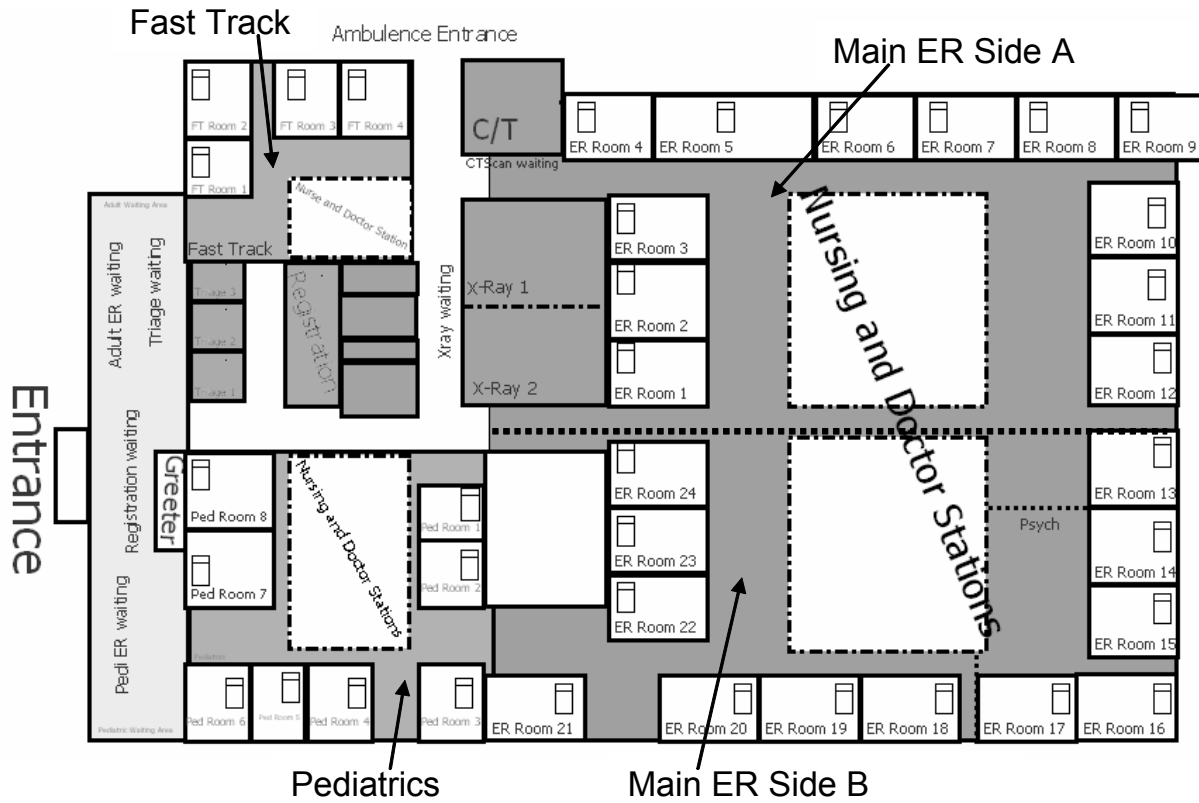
Fast Track
Ambulence Entrance
Main ER Side A

FT Room 2
FT Room 3
FT Room 4
FT Room 1
C/T
CTScan waiting
ER Room 4
ER Room 5
ER Room 6
ER Room 7
ER Room 8
ER Room 9

Adult Waiting Area
Nurse and Doctor Station
Fast Track
Adult ER waiting
Triage waiting
Triage 3
Triage 2
Triage 1
Registration
Xray waiting
X-Ray 1
X-Ray 2
ER Room 3
ER Room 2
ER Room 1
Nursing and Doctor Stations
ER Room 10
ER Room 11
ER Room 12

Entrance
Registration waiting
Greeter
Ped Room 8
Ped Room 7
Nursing and Doctor Stations
Ped Room 1
Ped Room 2
ER Room 24
ER Room 23
ER Room 22
Psych
ER Room 13
ER Room 14
ER Room 15

Pedi ER waiting
Pediatric Waiting Area
Pediatrics
Ped Room 6
Ped Room 5
Ped Room 4
Ped Room 3
ER Room 21
ER Room 20
ER Room 19
ER Room 18
ER Room 17
ER Room 16

Pediatrics
Main ER Side B